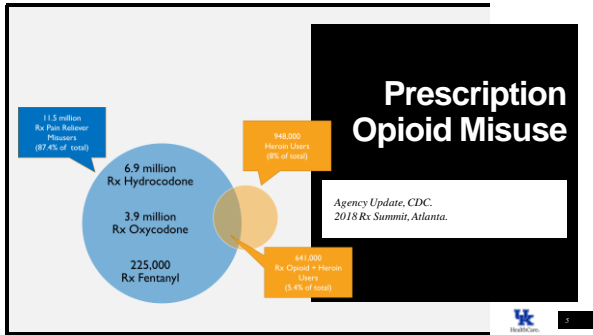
Prescription Opioid Misuse

11.5 million Rx Pain Reliever Misusers (87.4% of total)

6.9 million Rx Hydrocodone

3.9 million Rx Oxycodone

225,000 Rx Fentanyl

948,000 Heroin Users (8% of total)

641,000 Rx Opioid + Heroin Users (5.4% of total)

Agency Update, CDC.
2018 Rx Summit, Atlanta.

HealthCare.

5